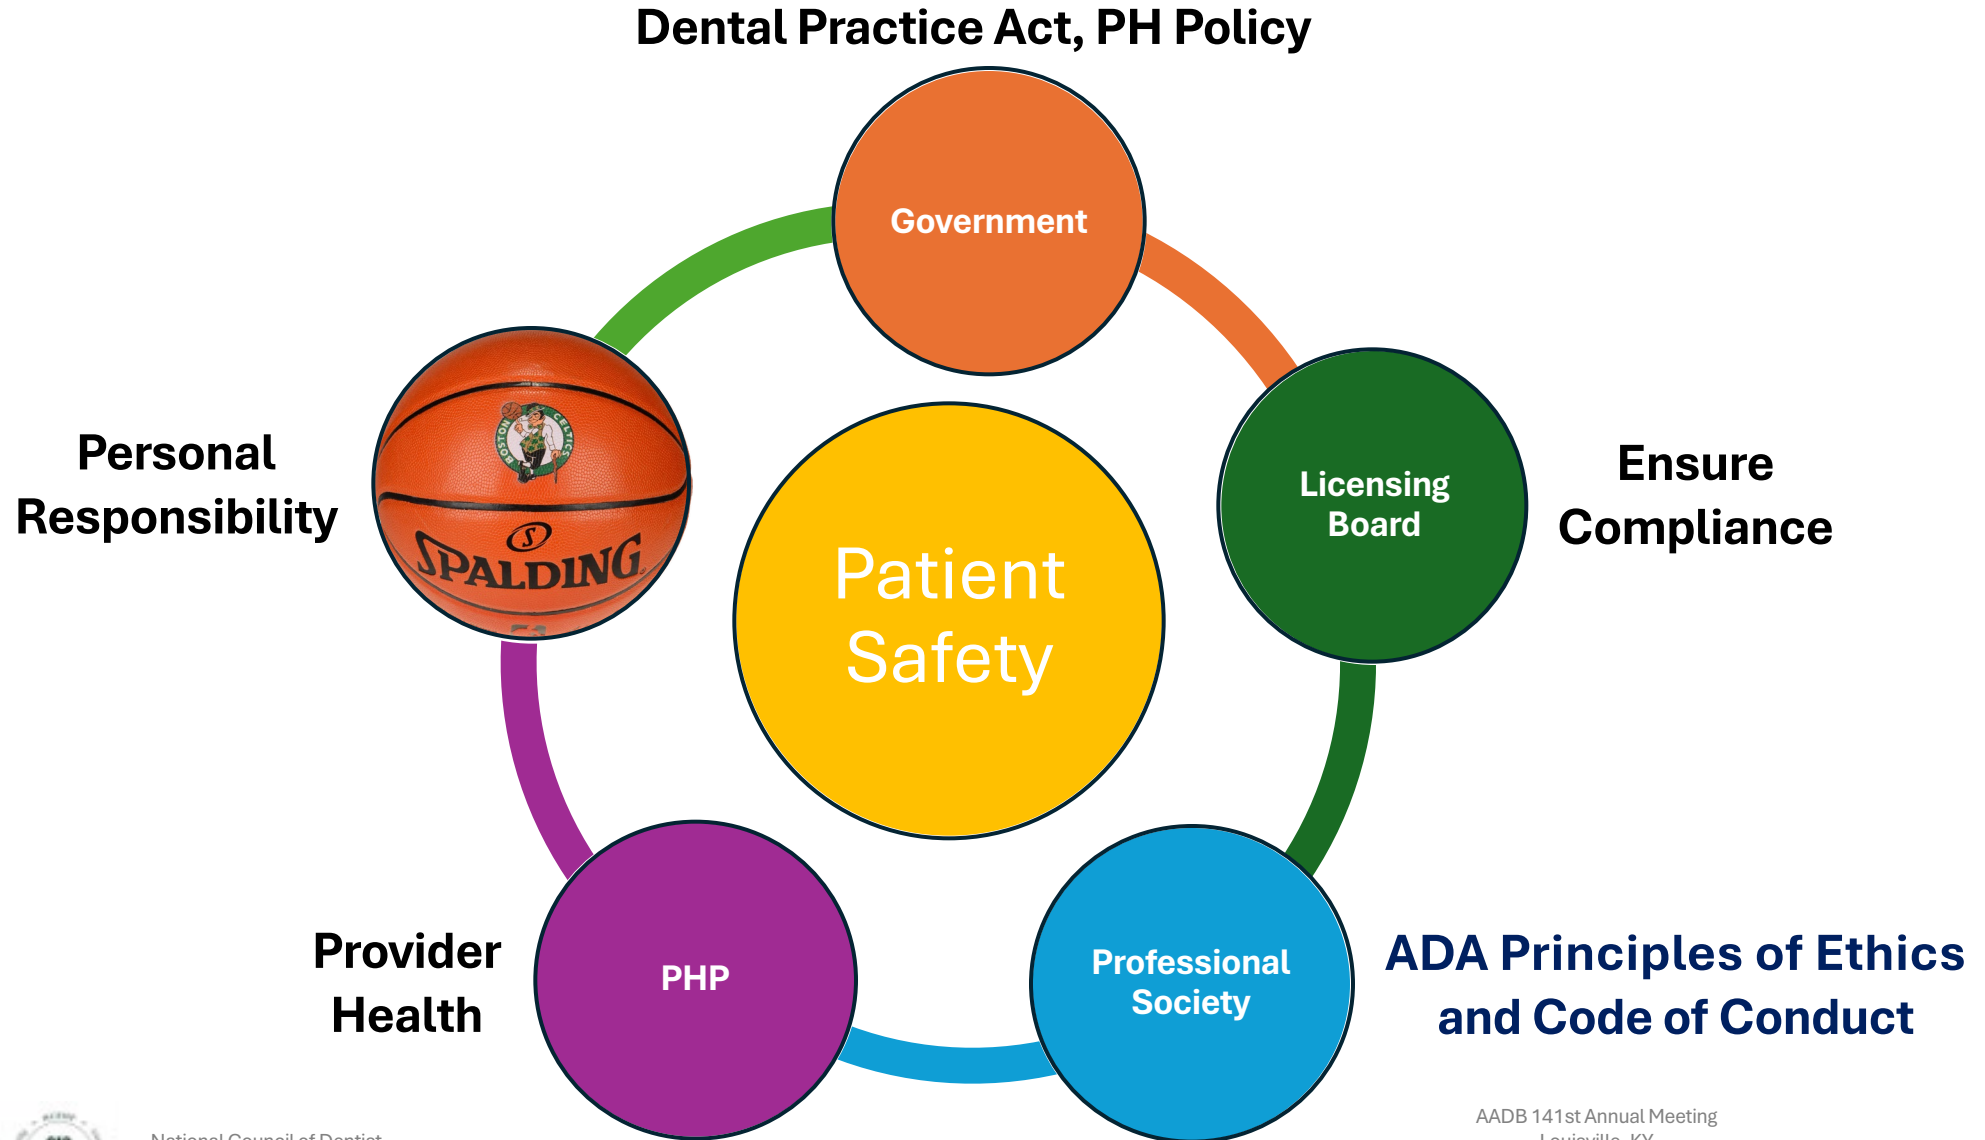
Dental Practice Act, PH Policy

Government

Personal Responsibility

BOSTON CELTICS

SPALDING

Licensing Board

Ensure Compliance

Patient Safety

Provider Health

PHP

Professional Society

ADA Principles of Ethics and Code of Conduct

National Council of Dentist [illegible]

AADB 141st Annual Meeting
Louisville, KY